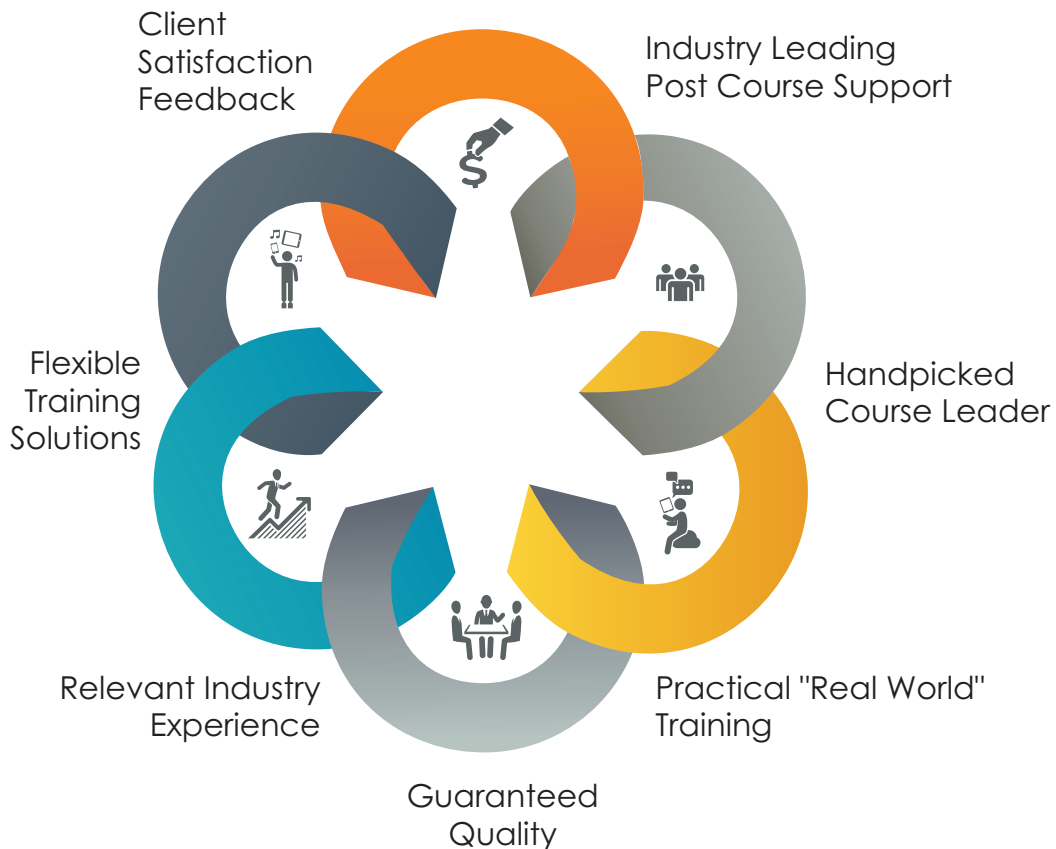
Client Satisfaction Feedback

Industry Leading Post Course Support

Handpicked Course Leader

Practical "Real World" Training

Guaranteed Quality

Relevant Industry Experience

Flexible Training Solutions